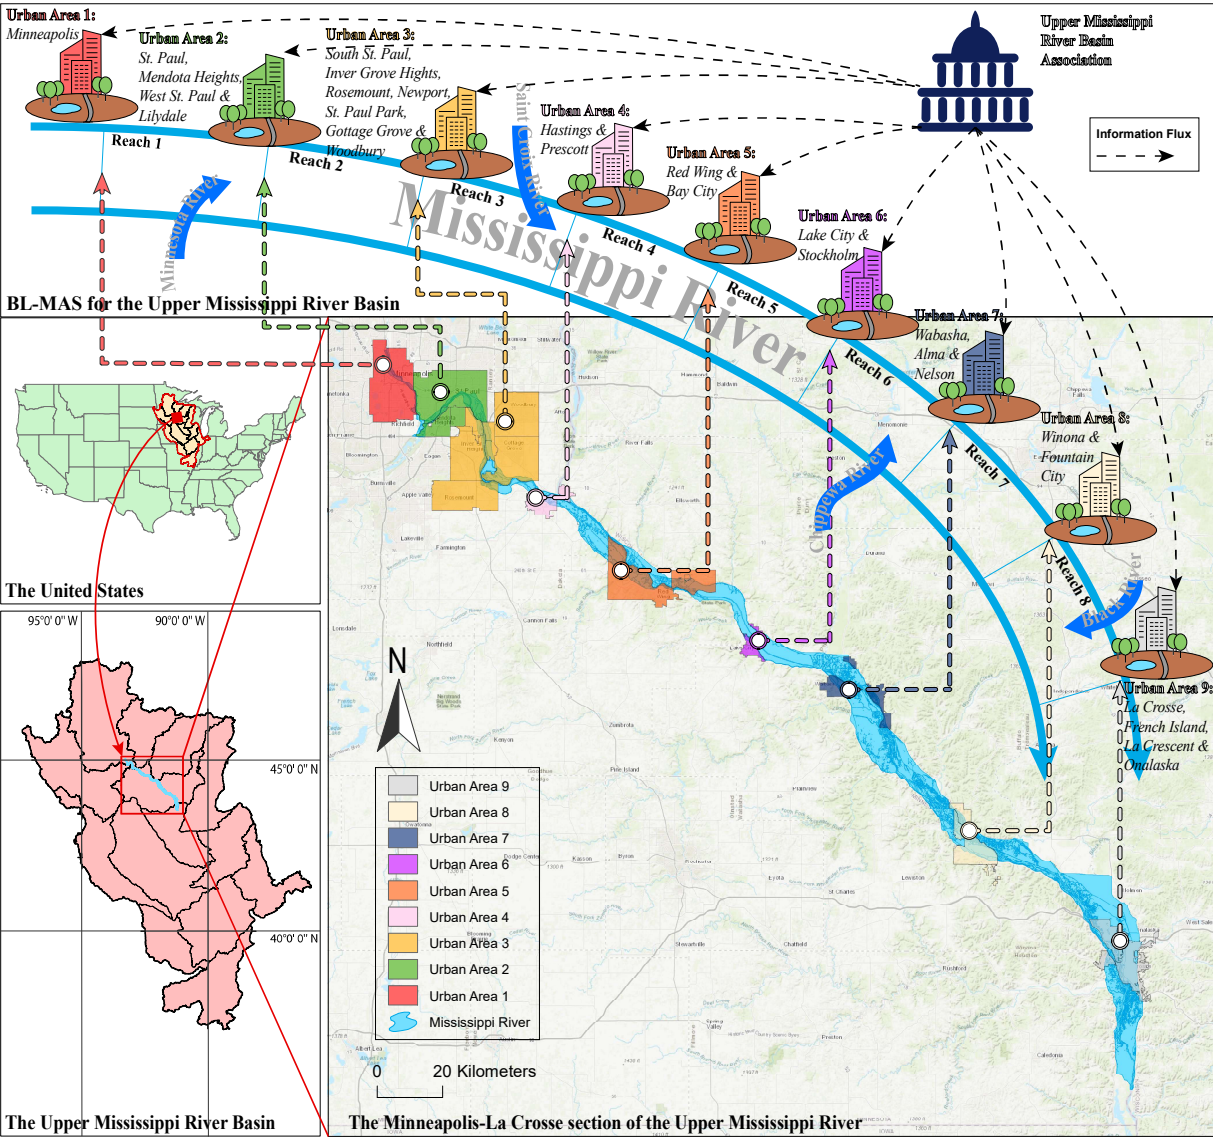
Urban Area 1:
Minneapolis

Urban Area 2:
St. Paul,
Mendota Heights,
West St. Paul &
Lilydale

Urban Area 3:
South St. Paul,
Inver Grove Hights,
Rosemount, Newport,
St. Paul Park,
Gottage Grove &
Woodbury

Urban Area 4:
Hastings &
Prescott

Urban Area 5:
Red Wing &
Bay City

Urban Area 6:
Lake City &
Stockholm

Urban Area 7:
Wabasha,
Alma &
Nelson

Urban Area 8:
Winona &
Fountain
City

Urban Area 9:
La Crosse,
French Island,
La Crescent &
Onalaska

Upper Mississippi
River Basin
Association

Information Flux

Reach 1
Reach 2
Reach 3
Reach 4
Reach 5
Reach 6
Reach 7
Reach 8

Minnesota River
Saint Croix River
Mississippi River
Chippewa River
Black River

BL-MAS for the Upper Mississippi River Basin

The United States

95°0' 0" W
90°0' 0" W
45°0' 0" N
40°0' 0" N

The Upper Mississippi River Basin

N

Urban Area 9
Urban Area 8
Urban Area 7
Urban Area 6
Urban Area 5
Urban Area 4
Urban Area 3
Urban Area 2
Urban Area 1
Mississippi River

0 20 Kilometers

The Minneapolis-La Crosse section of the Upper Mississippi River